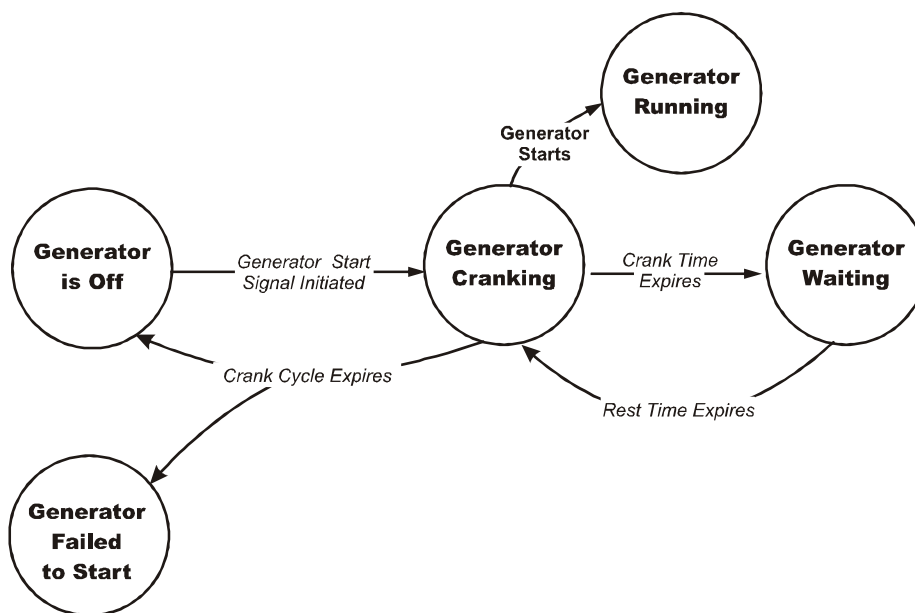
Generator Running

Generator Starts

Generator is Off

Generator Start Signal Initiated

Generator Cranking

Crank Time Expires

Generator Waiting

Crank Cycle Expires

Rest Time Expires

Generator Failed to Start